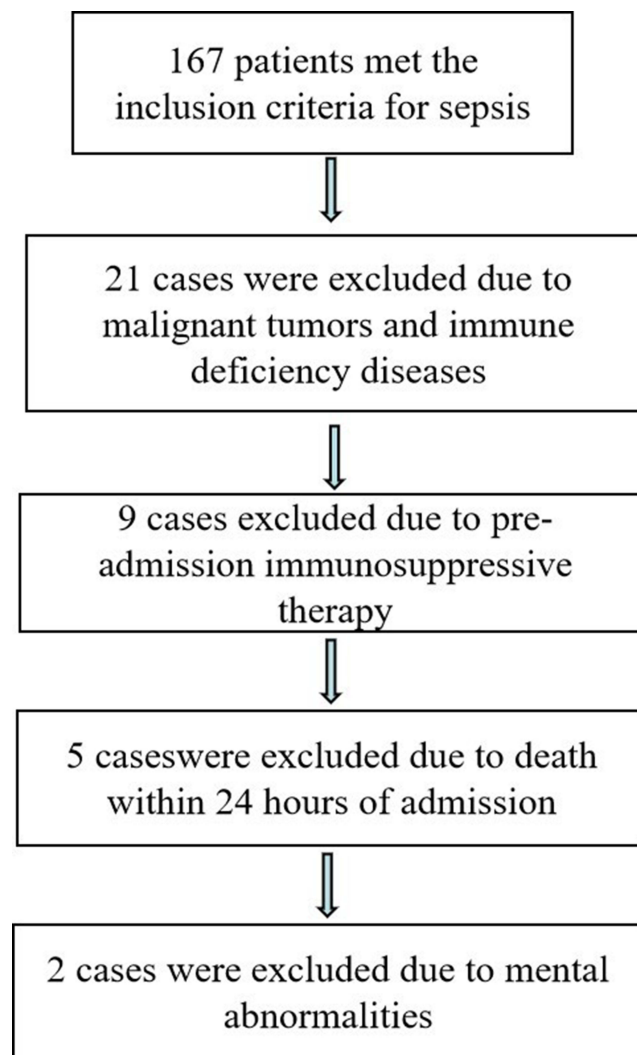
167 patients met the inclusion criteria for sepsis

21 cases were excluded due to malignant tumors and immune deficiency diseases

9 cases excluded due to pre-admission immunosuppressive therapy

5 caseswere excluded due to death within 24 hours of admission

2 cases were excluded due to mental abnormalities